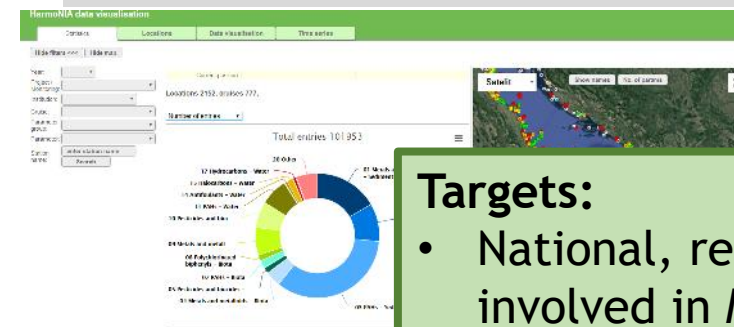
HarmoNIA data visualisation

Contents | Locations | Data visualisation | Time series

Hide filters <<< | Hide map

Locations 2152, cruises 777.

Number of entries

Total entries 101953

Satellit | Show names | No. of entries

12 Hydrocarbons - Water
13 Hydrocarbons - water
14 Antifoulants - water
17 RNIS - Water
03 Pesticides and bioc
04 Metals and metall
06 Polychlorinated biphenyls - Biota
10 RNIS - Biota
05 Pesticides and biocides
01 Metals and metalloids - Biota

Targets:
• National, re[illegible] involved in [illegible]